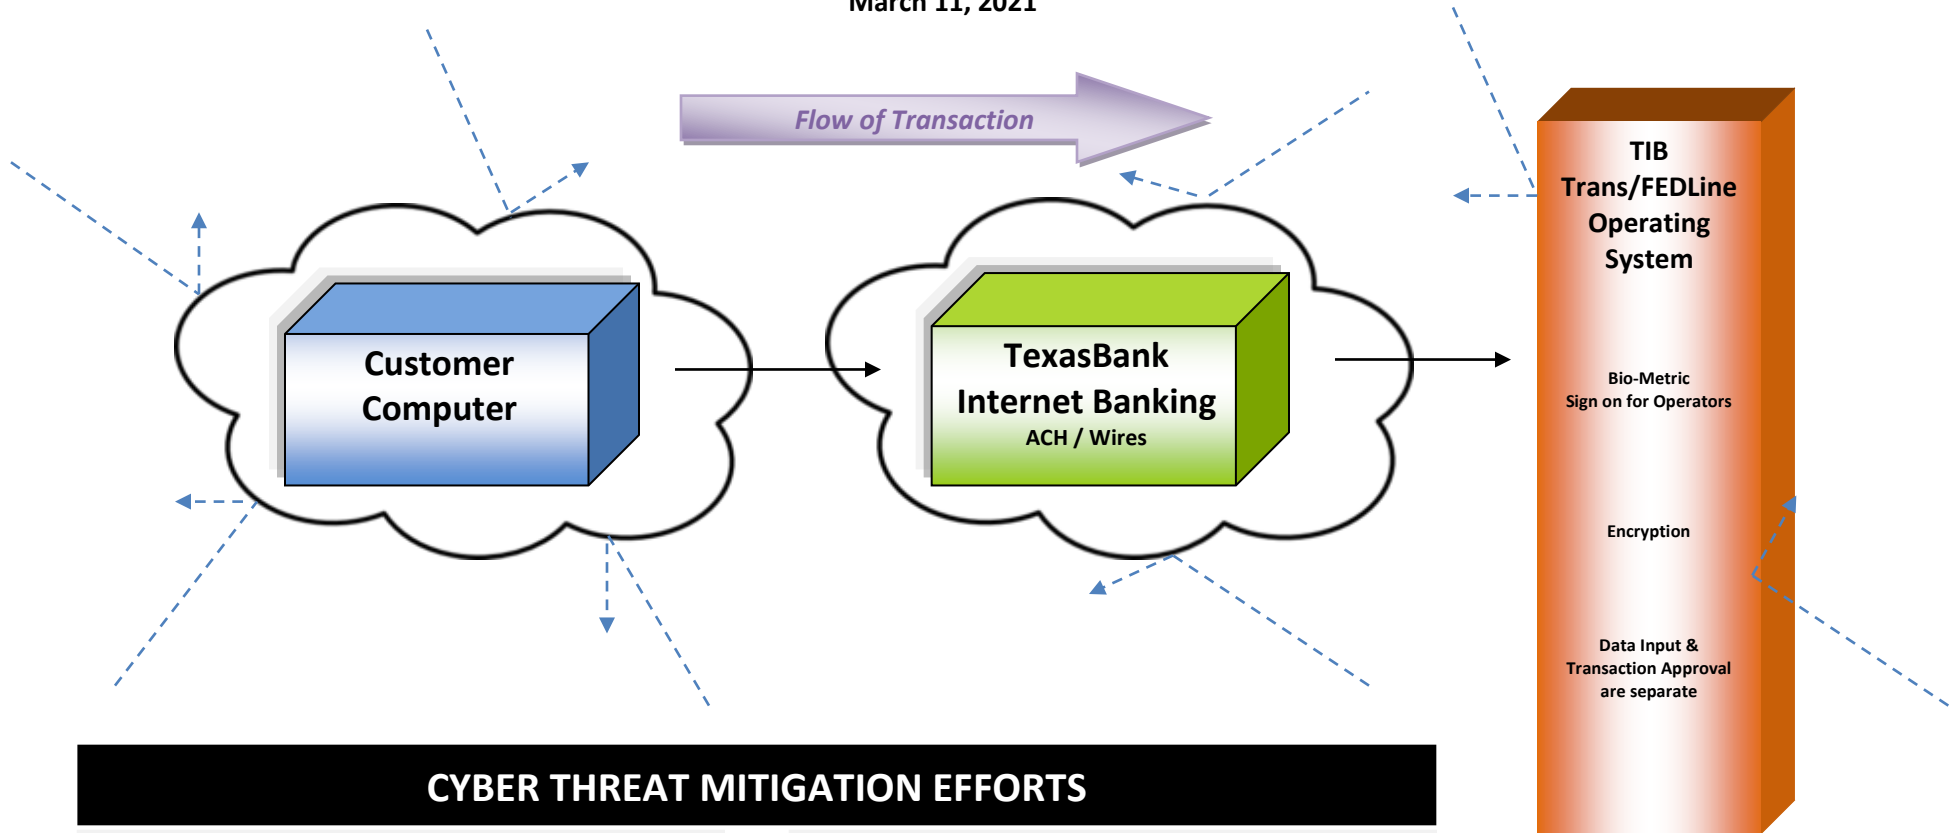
March 11, 2021

Flow of Transaction

Customer Computer

TexasBank Internet Banking
ACH / Wires

TIB
Trans/FEDLine
Operating
System

Bio-Metric
Sign on for Operators

Encryption

Data Input &
Transaction Approval
are separate

CYBER THREAT MITIGATION EFFORTS